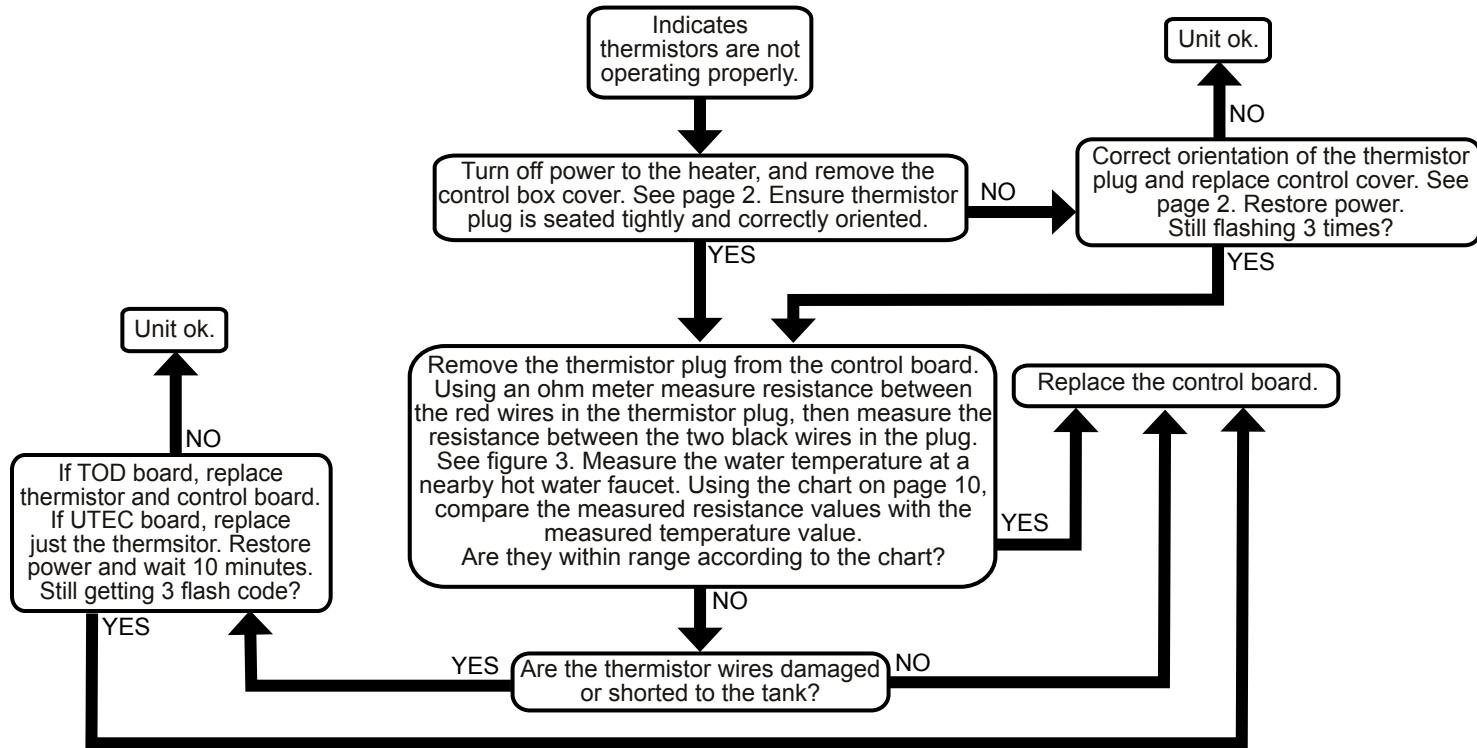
Indicates thermistors are not operating properly.

Unit ok.

NO

Turn off power to the heater, and remove the control box cover. See page 2. Ensure thermistor plug is seated tightly and correctly oriented.

NO

Correct orientation of the thermistor plug and replace control cover. See page 2. Restore power. Still flashing 3 times?

YES

YES

Unit ok.

Remove the thermistor plug from the control board. Using an ohm meter measure resistance between the red wires in the thermistor plug, then measure the resistance between the two black wires in the plug. See figure 3. Measure the water temperature at a nearby hot water faucet. Using the chart on page 10, compare the measured resistance values with the measured temperature value. Are they within range according to the chart?

Replace the control board.

NO

If TOD board, replace thermistor and control board. If UTEC board, replace just the thermsitor. Restore power and wait 10 minutes. Still getting 3 flash code?

YES

YES

NO

YES

Are the thermistor wires damaged or shorted to the tank?

NO